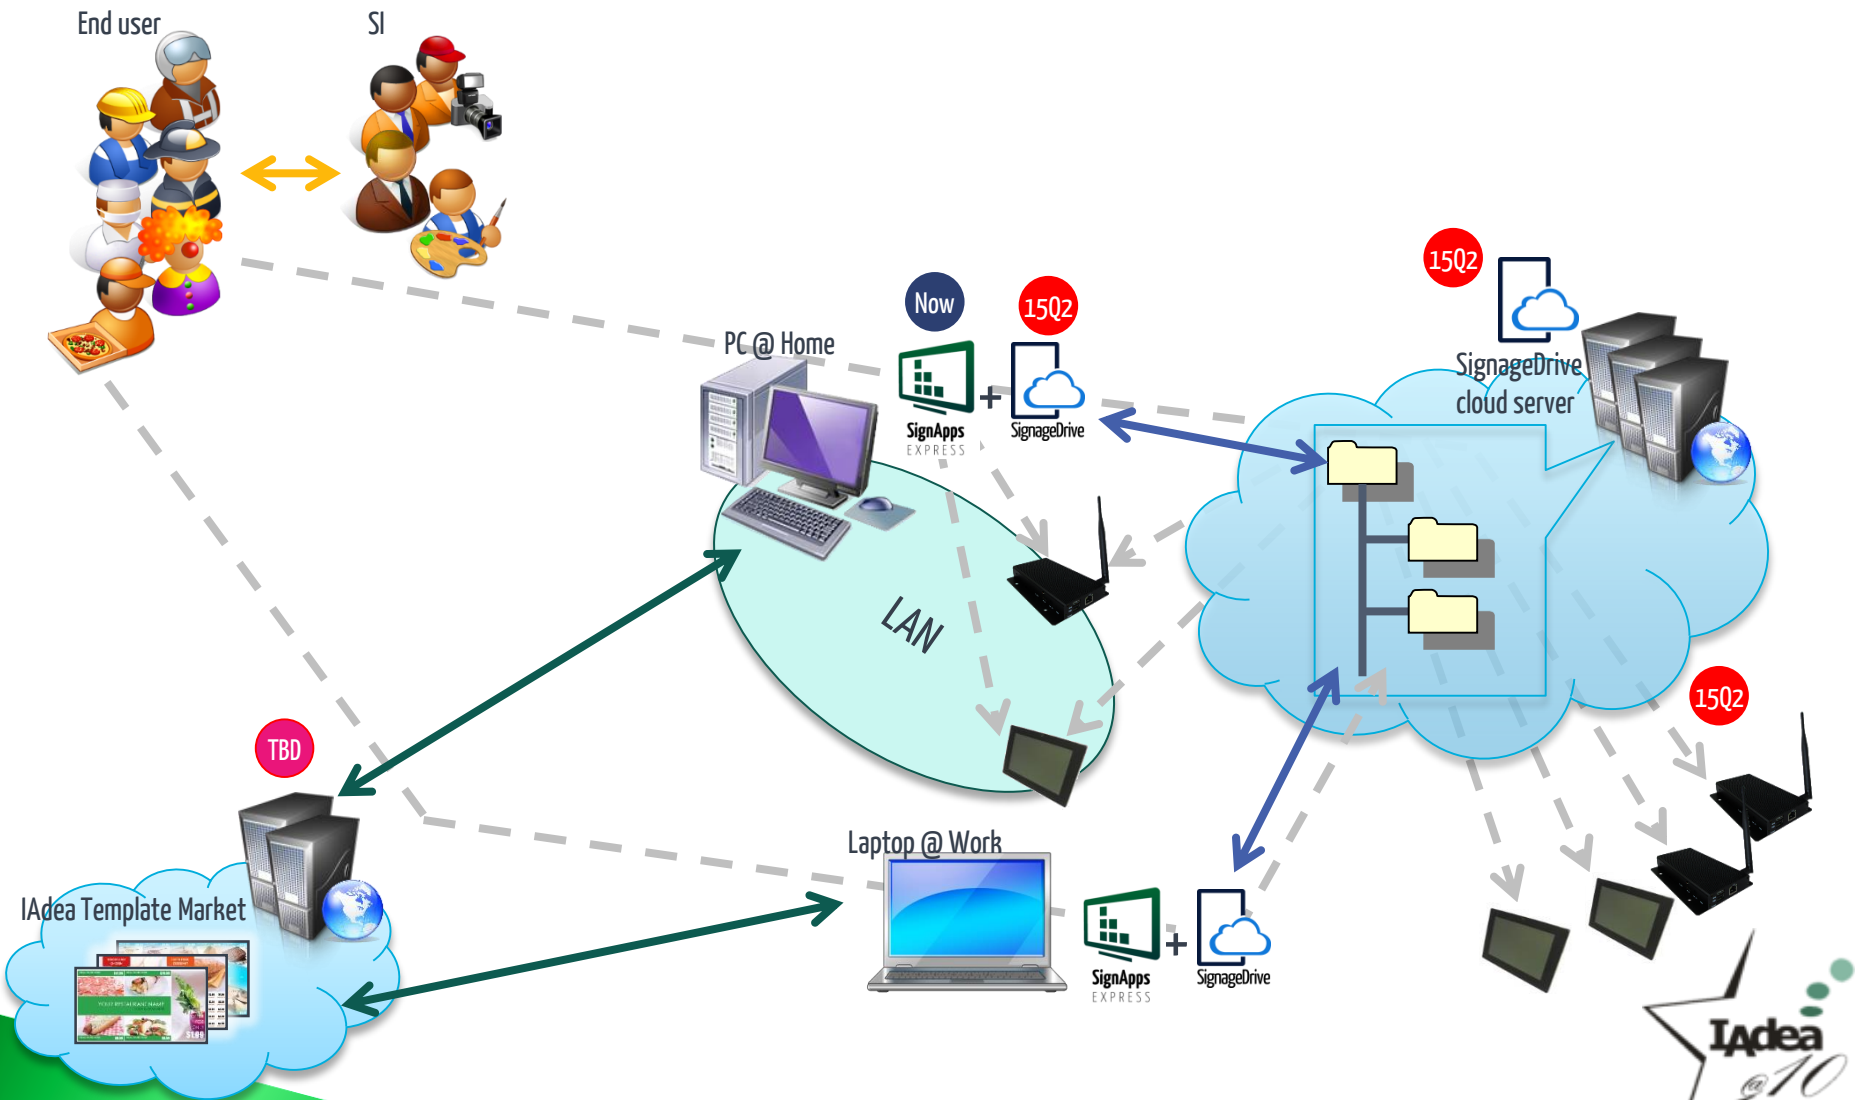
End user

SI

Now

15Q2

PC @ Home

SignApps EXPRESS

+

SignageDrive

15Q2

SignageDrive cloud server

LAN

TBD

15Q2

IAdea Template Market

Laptop @ Work

SignApps EXPRESS

+

SignageDrive

IAdea @10